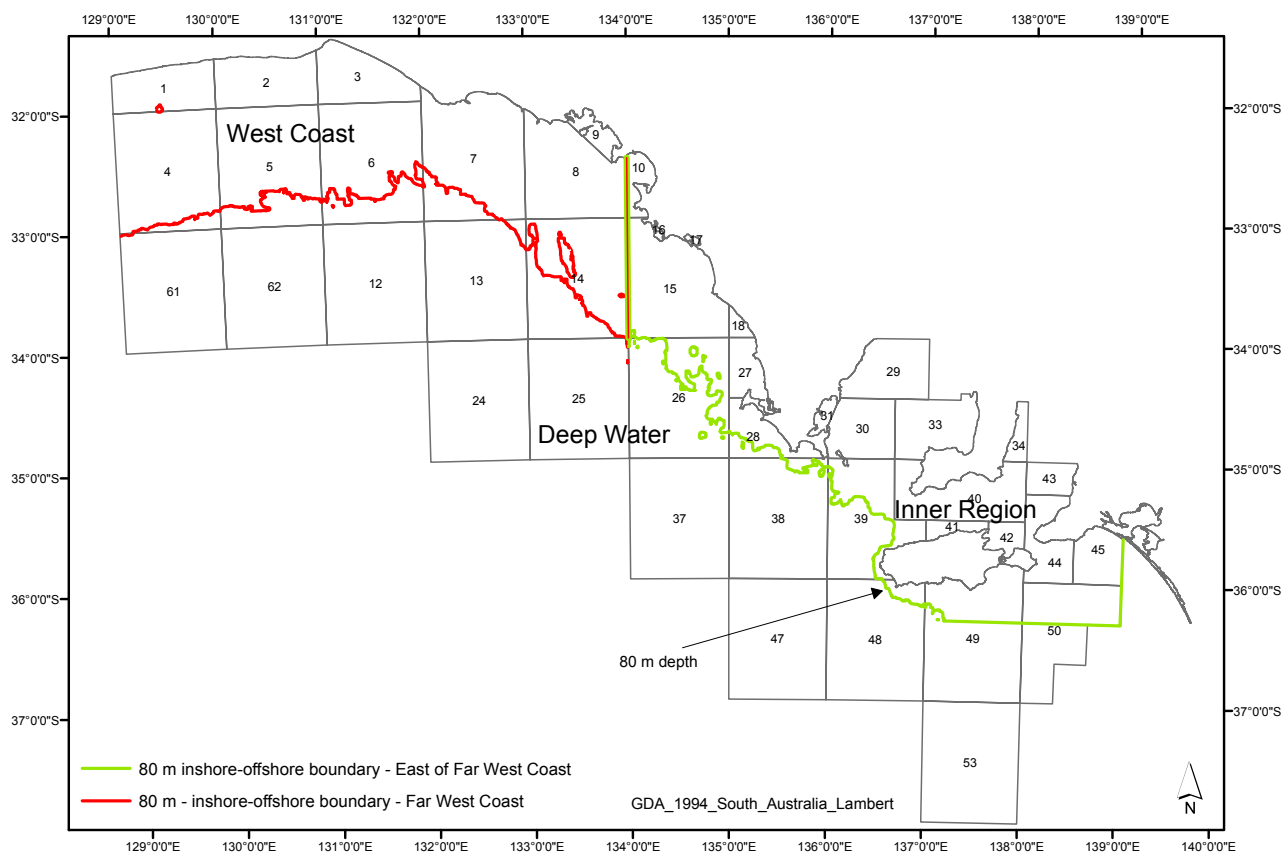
129°0'0"E 130°0'0"E 131°0'0"E 132°0'0"E 133°0'0"E 134°0'0"E 135°0'0"E 136°0'0"E 137°0'0"E 138°0'0"E 139°0'0"E

32°0'0"S
33°0'0"S
34°0'0"S
35°0'0"S
36°0'0"S
37°0'0"S

1
2
3
West Coast
9
4
5
6
7
8
10
16
17
61
62
12
13
14
15
18
27
29
24
25
26
Deep Water
28
31
30
33
34
43
40
Inner Region
37
38
39
41
42
44
45
47
48
49
50
80 m depth
53

80 m inshore-offshore boundary - East of Far West Coast
80 m - inshore-offshore boundary - Far West Coast
GDA_1994_South_Australia_Lambert
N

129°0'0"E 130°0'0"E 131°0'0"E 132°0'0"E 133°0'0"E 134°0'0"E 135°0'0"E 136°0'0"E 137°0'0"E 138°0'0"E 139°0'0"E 140°0'0"E

32°0'0"S
33°0'0"S
34°0'0"S
35°0'0"S
36°0'0"S
37°0'0"S